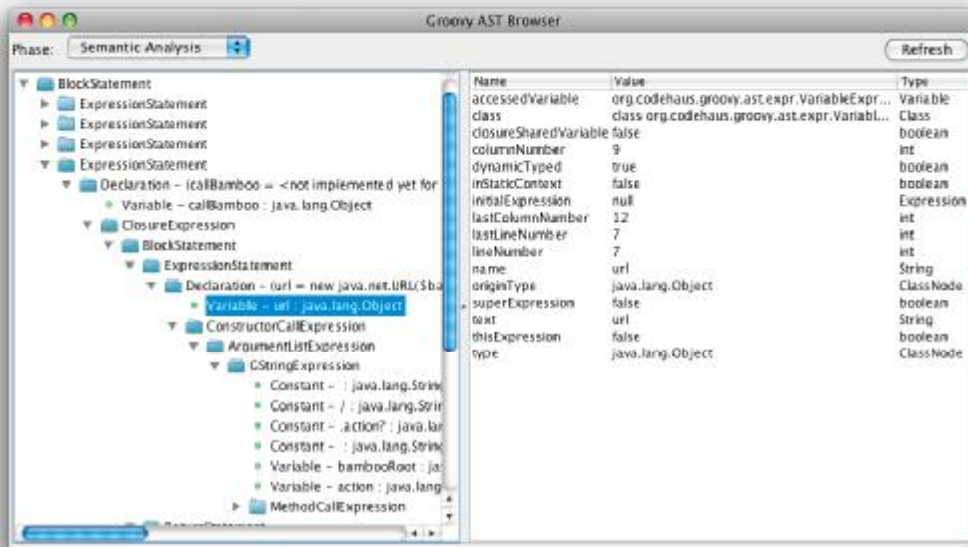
Groovy AST Browser

Phase: Semantic Analysis

Refresh

BlockStatement
ExpressionStatement
ExpressionStatement
ExpressionStatement
ExpressionStatement
Declaration - (callBamboo = <not implemented yet for
Variable - callBamboo : java.lang.Object
ClosureExpression
BlockStatement
ExpressionStatement
Declaration - (url = new java.net.URL($ba
Variable - url : java.lang.Object
ConstructorCallExpression
ArgumentListExpression
GStringExpression
Constant - : java.lang.Strin
Constant - / : java.lang.Strin
Constant - .action? : java.la
Constant - : java.lang.Strin
Variable - bambooRoot : ja
Variable - action : java.lang
MethodCallExpression

| Name | Value | Type |
|---|---|---|
| accessedVariable | org.codehaus.groovy.ast.expr.VariableExpr... | Variable |
| class | class org.codehaus.groovy.ast.expr.Variabl... | Class |
| closureSharedVariable | false | boolean |
| columnNumber | 9 | int |
| dynamicTyped | true | boolean |
| inStaticContext | false | boolean |
| initialExpression | null | Expression |
| lastColumnNumber | 12 | int |
| lastLineNumber | 7 | int |
| lineNumber | 7 | int |
| name | url | String |
| originType | java.lang.Object | ClassNode |
| superExpression | false | boolean |
| text | url | String |
| thisExpression | false | boolean |
| type | java.lang.Object | ClassNode |